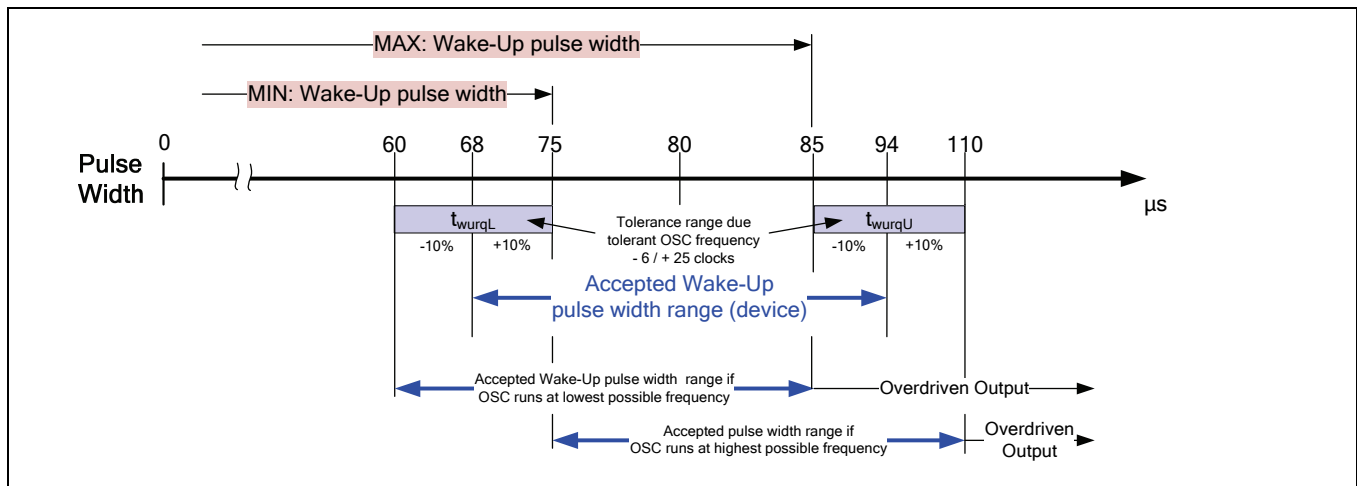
MAX: Wake-Up pulse width

MIN: Wake-Up pulse width

Pulse Width

0 60 68 75 80 85 94 110

µs

$t_{wurqL}$

-10% +10%

Tolerance range due tolerant OSC frequency - 6 / + 25 clocks

$t_{wurqU}$

-10% +10%

Accepted Wake-Up pulse width range (device)

Accepted Wake-Up pulse width range if OSC runs at lowest possible frequency

Overdriven Output

Accepted pulse width range if OSC runs at highest possible frequency

Overdriven Output